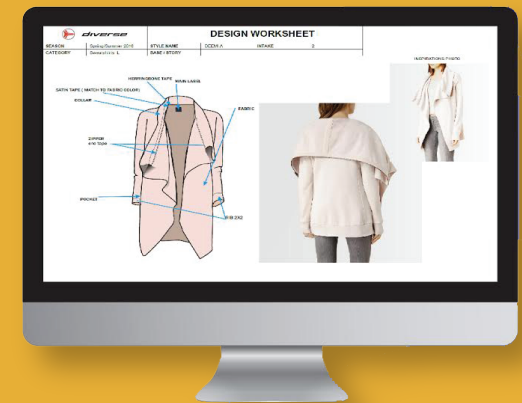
diverse

DESIGN WORKSHEET

| SEASON | Spring/Summer 2015 | STYLE NAME | CCEM A | INTAKE | 2 |
|---|---|---|---|---|---|
| CATEGORY | Sweatshirt L | BASE / STORY | | | |

INSPIRATIONAL PHOTO

HERRINGBONE TAPE

MAIN LABEL

SATIN TAPE ( MATCH TO FABRIC COLOR)

COLLAR

FABRIC

ZIPPER
and Tape

POCKET

RIB 2X2